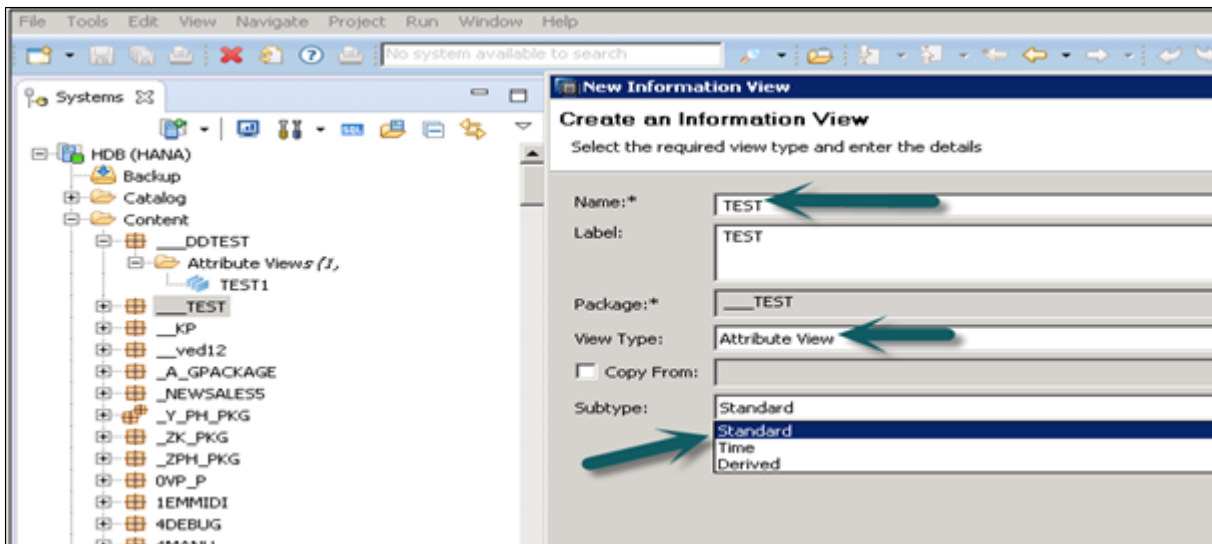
File Tools Edit View Navigate Project Run Window Help

No system available to search

Systems

HDB (HANA)
Backup
Catalog
Content
___DDTEST
Attribute Views (1,
TEST1
___TEST
__KP
__ved12
_A_GPACKAGE
_NEWSALES5
_Y_PH_PKG
_ZK_PKG
_ZPH_PKG
0VP_P
1EMMIDI
4DEBUG

New Information View

Create an Information View
Select the required view type and enter the details

Name:* TEST
Label: TEST
Package:* ___TEST
View Type: Attribute View
Copy From:
Subtype: Standard
Standard
Time
Derived